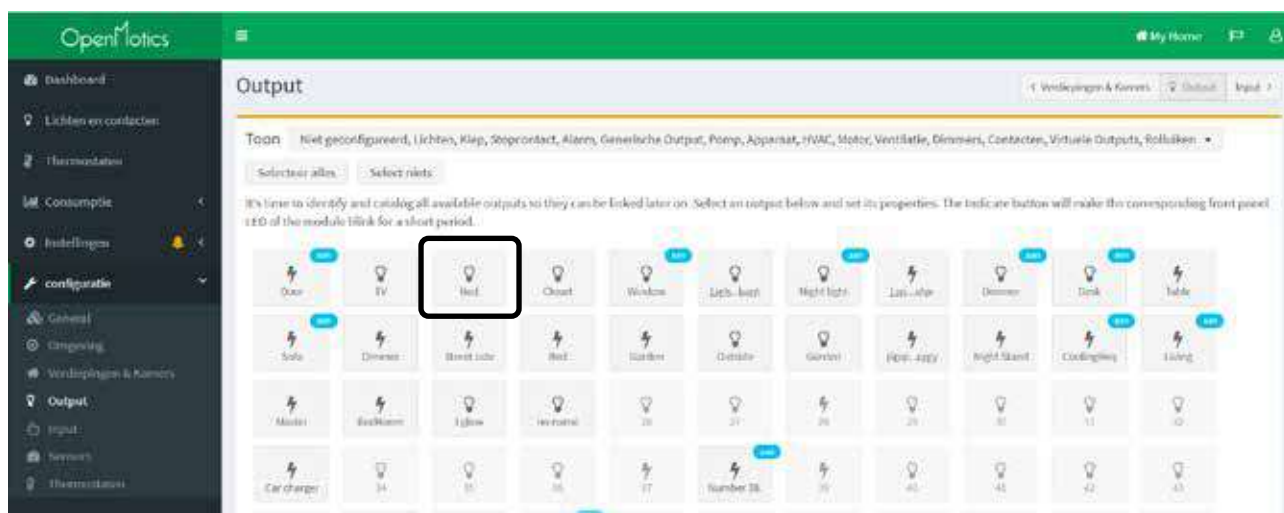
OpenMotics

My Home

Dashboard
Lichten en contacten
Thermostaten
Consumptie
Instellingen
configuratie
General
Omgeving
Verdiepingen & Kamers
Output
Input
Sensors
Thermostaten

Output

< Verdiepingen & Kamers | Output | Input >

Toon Niet geconfigureerd, Lichten, Klep, Stopcontact, Alarm, Generische Output, Pomp, Apparaat, HVAC, Motor, Ventilatie, Dimmers, Contacten, Virtuele Outputs, Rolluiken

Selecteer alles Select niets

It's time to identify and catalog all available outputs so they can be linked later on. Select an output below and set its properties. The indicate button will make the corresponding front panel LED of the module blink for a short period.

Door TV Bed Closet Window Light...bed Night light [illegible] Dimmer Desk Table
Sofa Dimmer Street side Bed Garden Outside Garden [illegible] Night Stand Coolingdevs Living
Master Bedroom Elbow no name 20 21 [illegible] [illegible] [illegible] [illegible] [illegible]
Car charger 34 35 36 37 Number 38 39 40 41 42 43